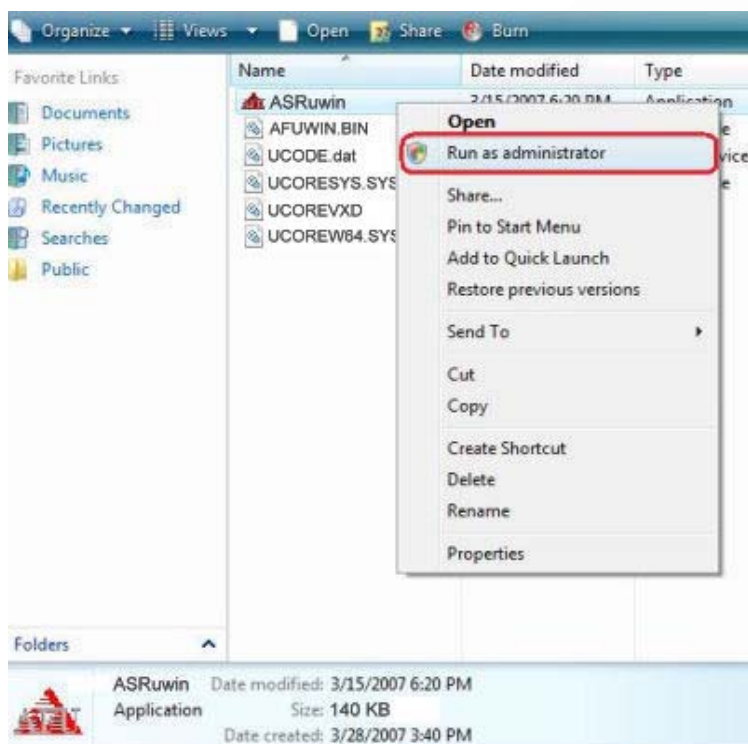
Organize ▾ Views ▾ Open Share Burn

Favorite Links
Documents
Pictures
Music
Recently Changed
Searches
Public

| Name | Date modified | Type |
|---|---|---|
| ASRuwin | 3/15/2007 6:20 PM | Application |
| AFUWIN.BIN | | e |
| UCODE.dat | | vice |
| UCORESYS.SYS | | e |
| UCOREVXD | | |
| UCOREW64.SYS | | |

Open
Run as administrator
Share...
Pin to Start Menu
Add to Quick Launch
Restore previous versions
Send To
Cut
Copy
Create Shortcut
Delete
Rename
Properties

Folders

ASRuwin Date modified: 3/15/2007 6:20 PM
Application Size: 140 KB
Date created: 3/28/2007 3:40 PM